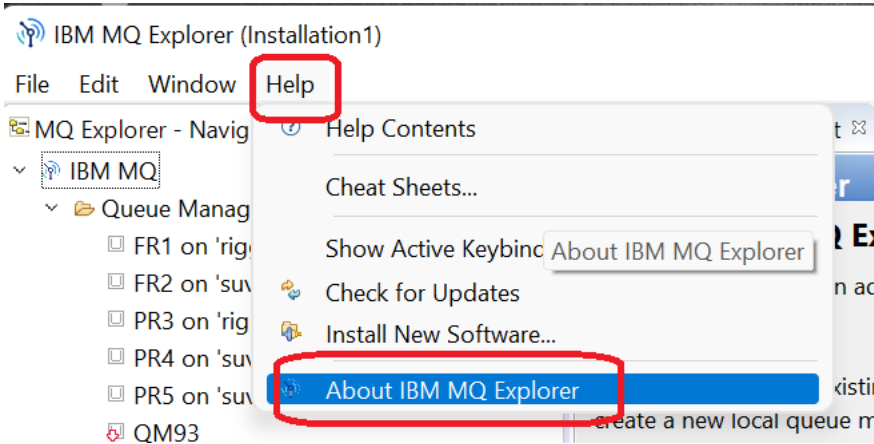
IBM MQ Explorer (Installation1)

File Edit Window Help

MQ Explorer - Navig

IBM MQ

Queue Manag

FR1 on 'rig

FR2 on 'suv

PR3 on 'rig

PR4 on 'suv

PR5 on 'suv

QM93

Help Contents

Cheat Sheets...

Show Active Keybinc

About IBM MQ Explorer

Check for Updates

Install New Software...

About IBM MQ Explorer

t

er

Q Ex

n ac

xistir

create a new local queue m